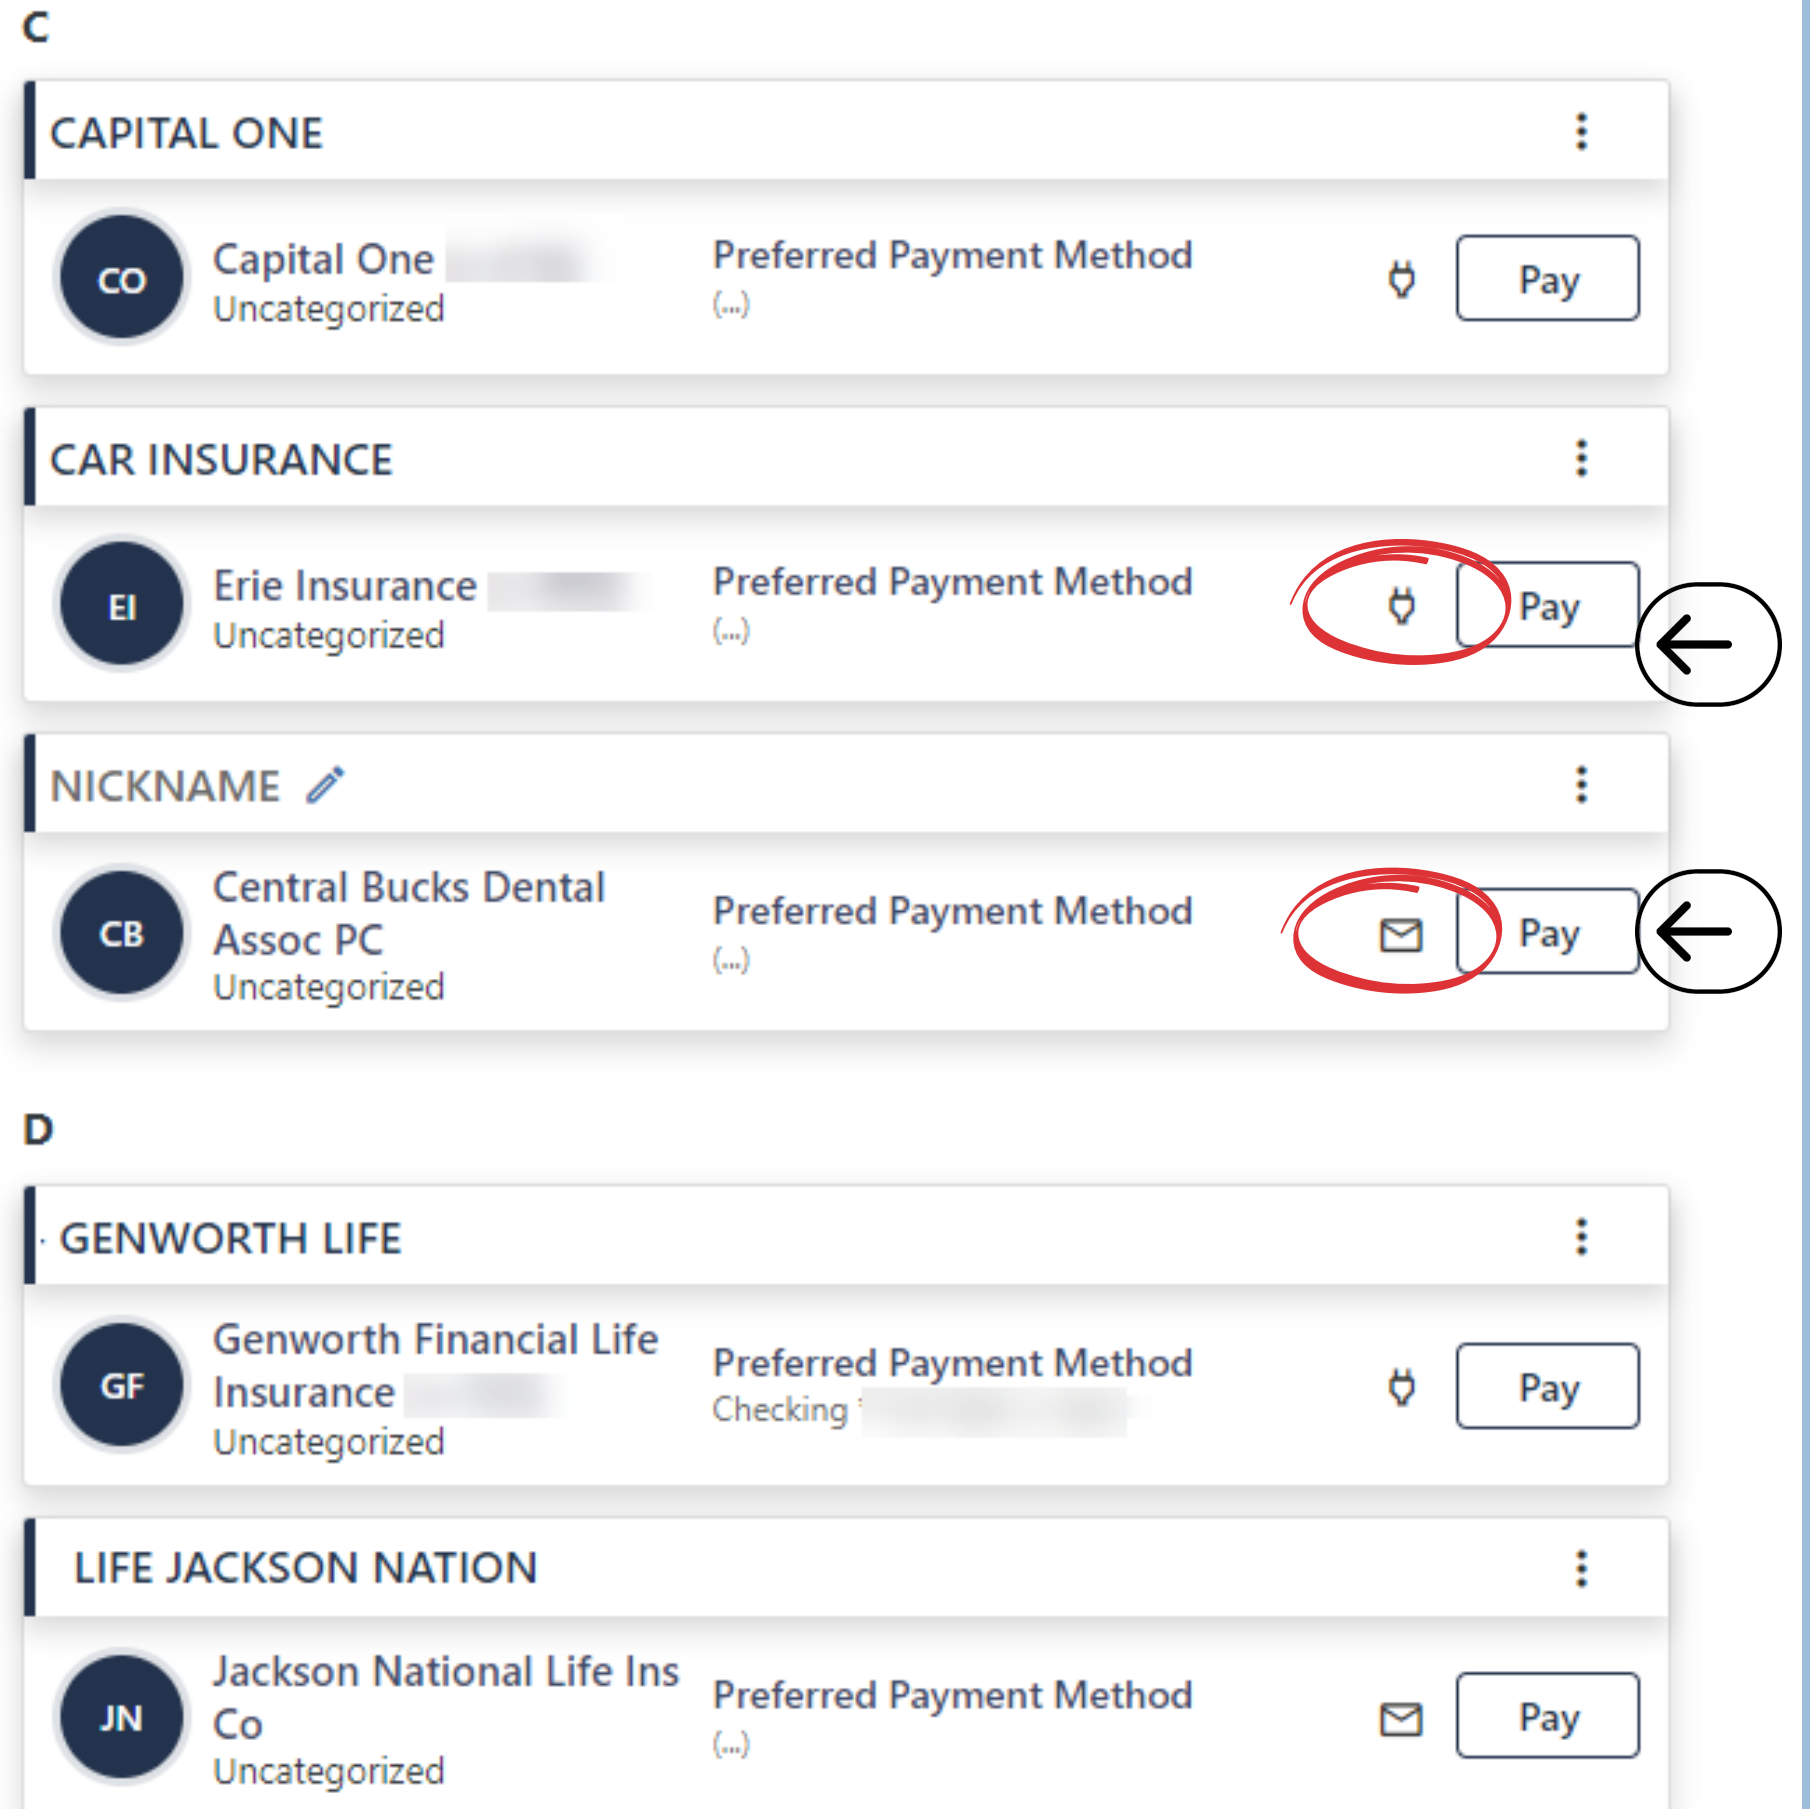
C

CAPITAL ONE

CO Capital One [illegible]
Uncategorized
Preferred Payment Method
(...)
Pay

CAR INSURANCE

EI Erie Insurance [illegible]
Uncategorized
Preferred Payment Method
(...)
Pay

NICKNAME

CB Central Bucks Dental Assoc PC
Uncategorized
Preferred Payment Method
(...)
Pay

D

GENWORTH LIFE

GF Genworth Financial Life Insurance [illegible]
Uncategorized
Preferred Payment Method
Checking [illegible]
Pay

LIFE JACKSON NATION

JN Jackson National Life Ins Co
Uncategorized
Preferred Payment Method
(...)
Pay